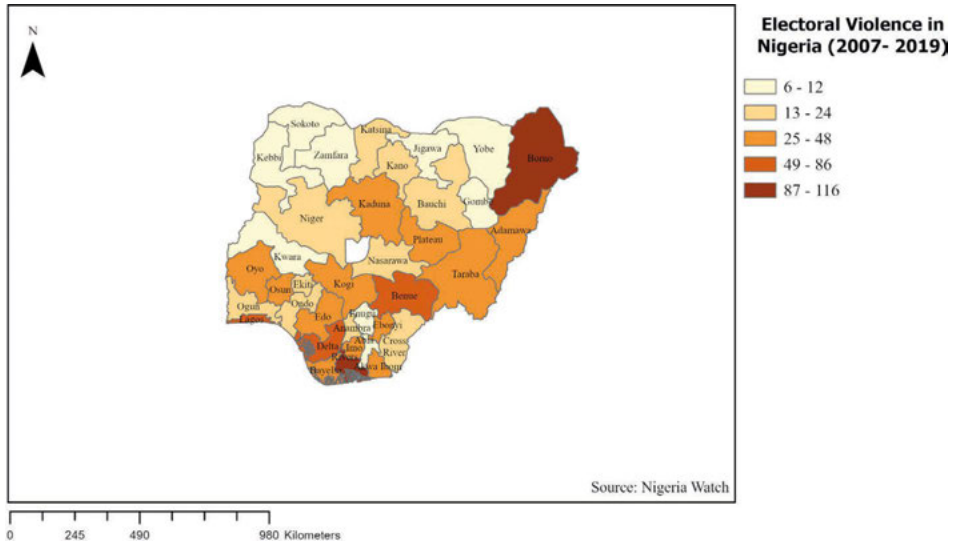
N

Electoral Violence in Nigeria (2007- 2019)

6 - 12
13 - 24
25 - 48
49 - 86
87 - 116

Sokoto
Katsina
Jigawa
Yobe
Kebbi
Zamfara
Kano
Borno
Bauchi
Gombe
Niger
Kaduna
Adamawa
Plateau
Kwara
Nasarawa
Oyo
Taraba
Ekiti
Osun
Kogi
Ogun
Ondo
Benue
Lagos
Edo
Enugu
Anambra
Ebonyi
Delta
Imo
Abia
Cross River
Rivers
Bayelsa
Akwa Ibom

Source: Nigeria Watch

0 245 490 980 Kilometers